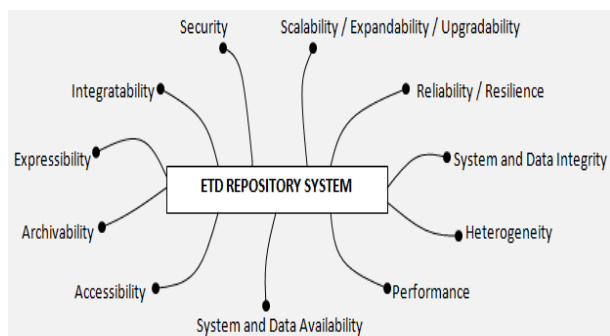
Security

Scalability / Expandability / Upgradability

Integratability

Reliability / Resilience

Expressibility

System and Data Integrity

ETD REPOSITORY SYSTEM

Archivability

Heterogeneity

Accessibility

Performance

System and Data Availability